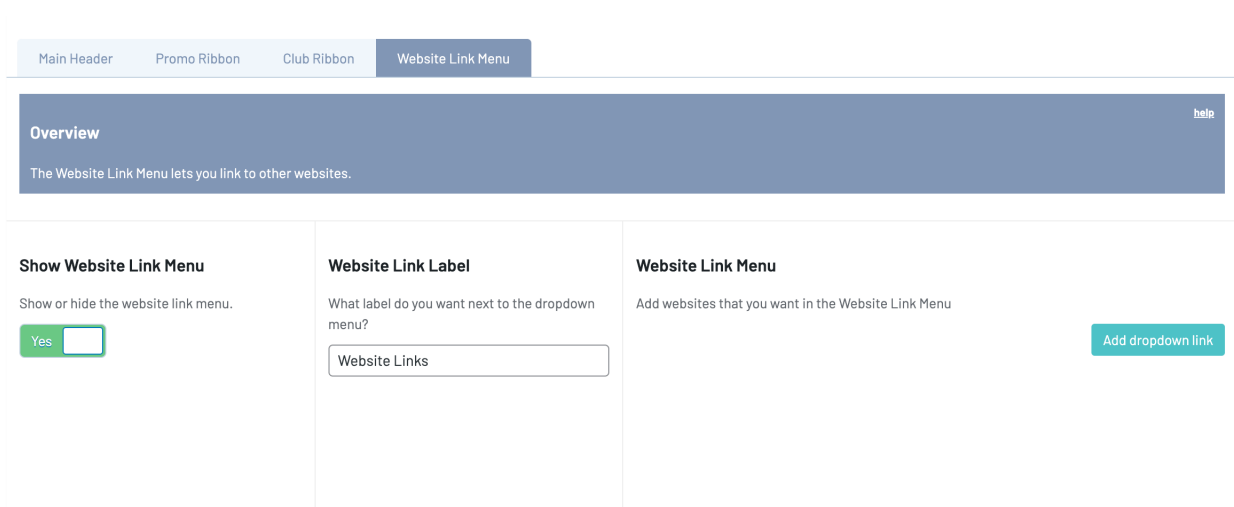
Main Header Promo Ribbon Club Ribbon Website Link Menu

help

**Overview**

The Website Link Menu lets you link to other websites.

**Show Website Link Menu**

Show or hide the website link menu.

Yes

**Website Link Label**

What label do you want next to the dropdown menu?

Website Links

**Website Link Menu**

Add websites that you want in the Website Link Menu

Add dropdown link